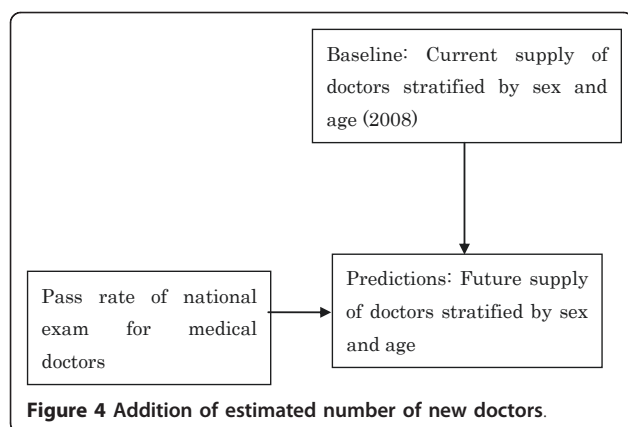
Baseline: Current supply of doctors stratified by sex and age (2008)

Pass rate of national exam for medical doctors

Predictions: Future supply of doctors stratified by sex and age

**Figure 4 Addition of estimated number of new doctors**.